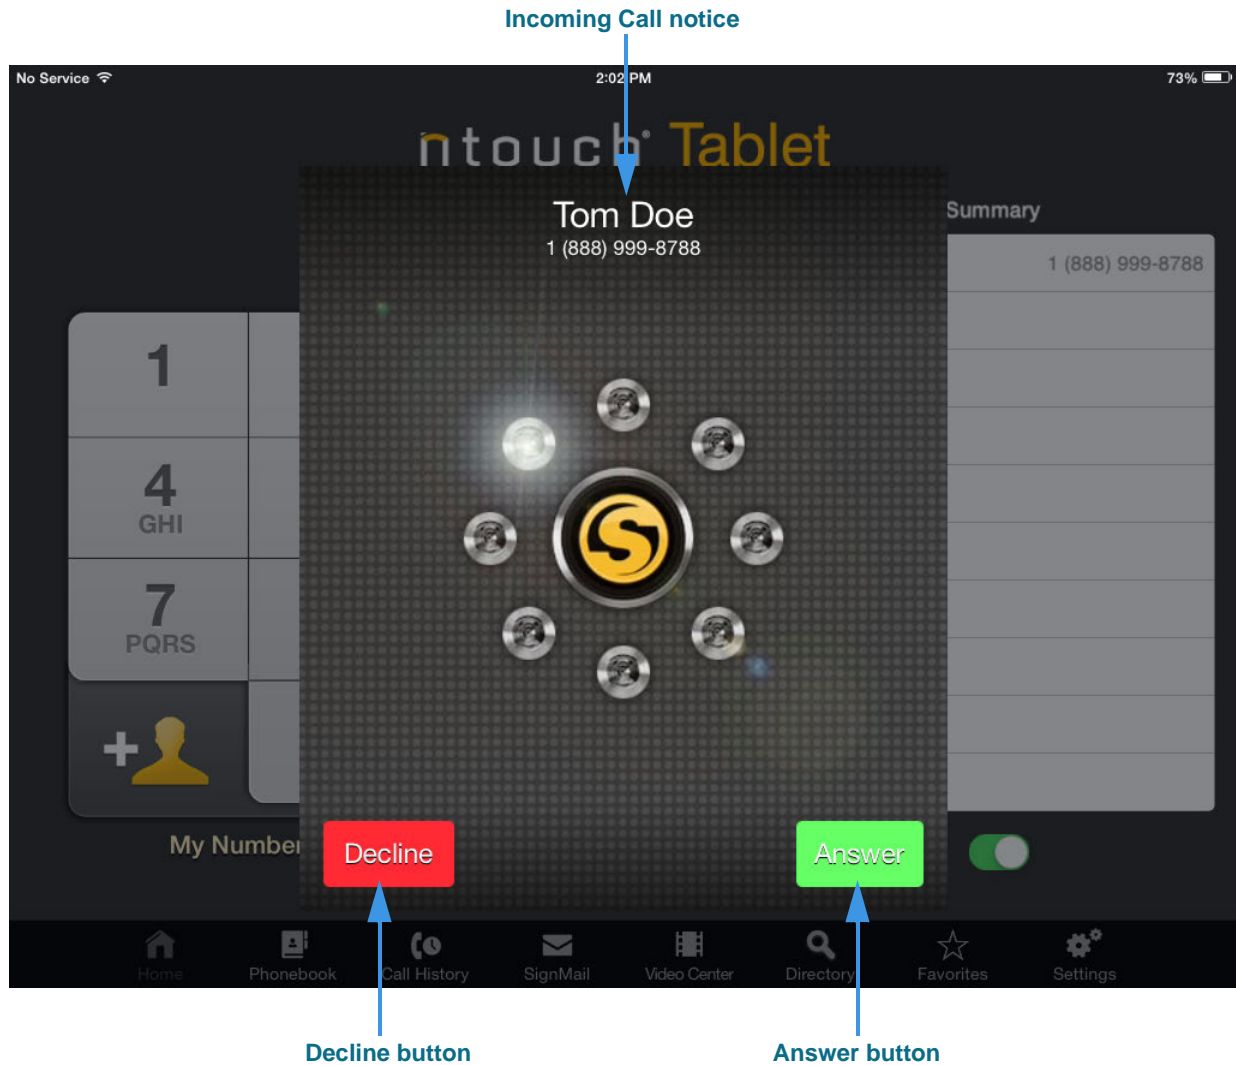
Incoming Call notice

No Service
2:02 PM
73%

ntouch® Tablet

Tom Doe
1 (888) 999-8788

Summary
1 (888) 999-8788

1
4
GHI
7
PQRS

My Number

Decline
Answer

Home
Phonebook
Call History
SignMail
Video Center
Directory
Favorites
Settings

Decline button
Answer button